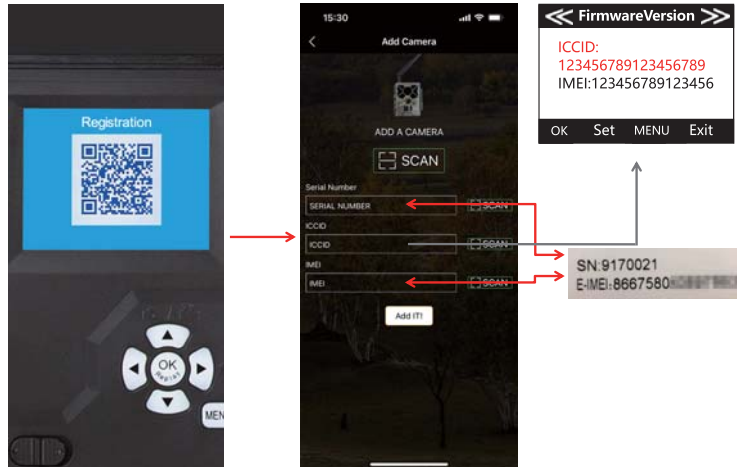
Registration

OK

MEN

15:30

Add Camera

ADD A CAMERA

SCAN

Serial Number

SERIAL NUMBER

SCAN

ICCID

ICCID

SCAN

IMEI

IMEI

SCAN

Add IT!

FirmwareVersion

ICCID:
123456789123456789
IMEI:123456789123456

OK Set MENU Exit

SN:9170021
E-IMEI:8667580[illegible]